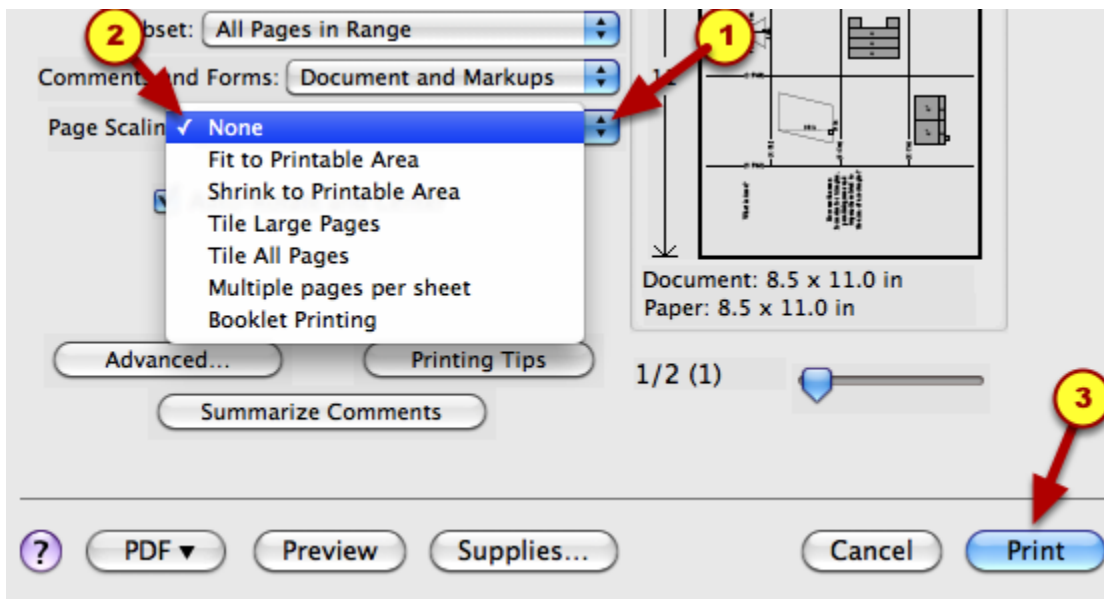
2 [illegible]bset: All Pages in Range

Comments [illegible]nd Forms: Document and Markups

Page Scalin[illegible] ✓ None
Fit to Printable Area
Shrink to Printable Area
Tile Large Pages
Tile All Pages
Multiple pages per sheet
Booklet Printing

1

Document: 8.5 x 11.0 in
Paper: 8.5 x 11.0 in

Advanced...

Printing Tips

Summarize Comments

1/2 (1)

3

?

PDF ▾

Preview

Supplies...

Cancel

Print